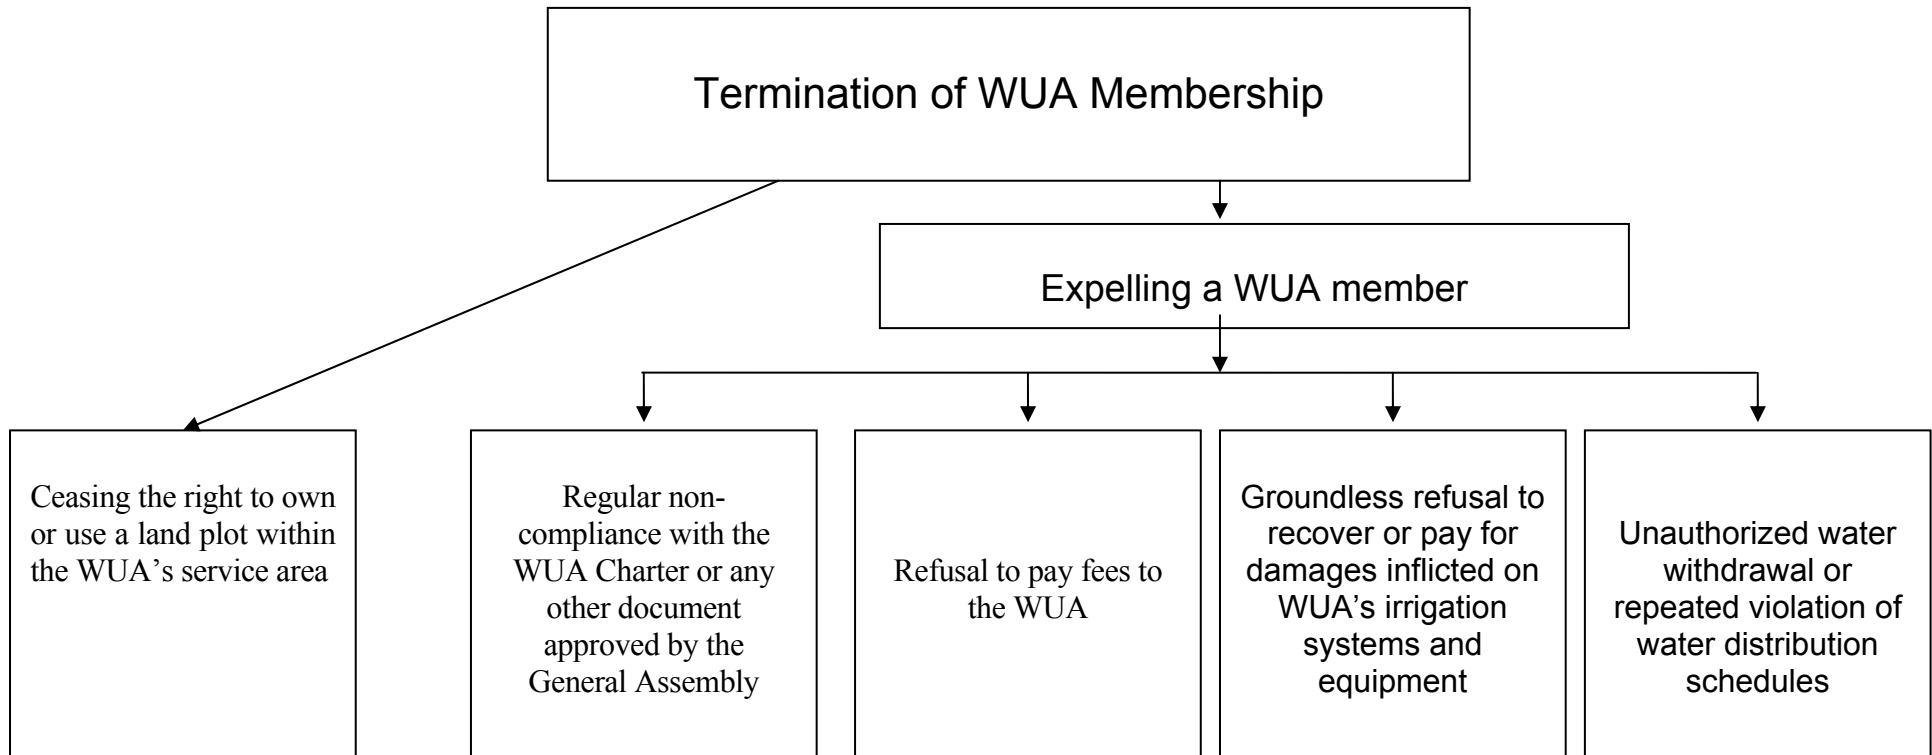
Termination of WUA Membership

Expelling a WUA member

Ceasing the right to own or use a land plot within the WUA's service area

Regular non-compliance with the WUA Charter or any other document approved by the General Assembly

Refusal to pay fees to the WUA

Groundless refusal to recover or pay for damages inflicted on WUA's irrigation systems and equipment

Unauthorized water withdrawal or repeated violation of water distribution schedules